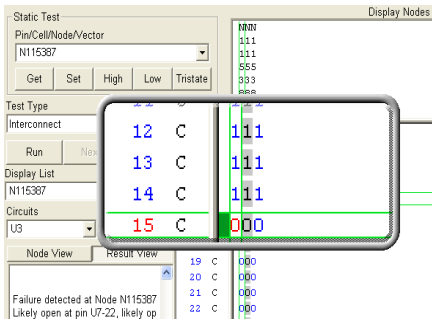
Static Test
Pin/Cell/Node/Vector
N115387
Get Set High Low Tristate
Test Type
Interconnect
Run Nex
Display List
N115387
Circuits
U3
Node View Result View
Failure detected at Node N115387
Likely open at pin U7-22, likely op

Display Nodes
NNN
111
111
555
333
888

12 C 111
13 C 111
14 C 111
15 C 000

19 C 000
20 C 000
21 C 000
22 C 000